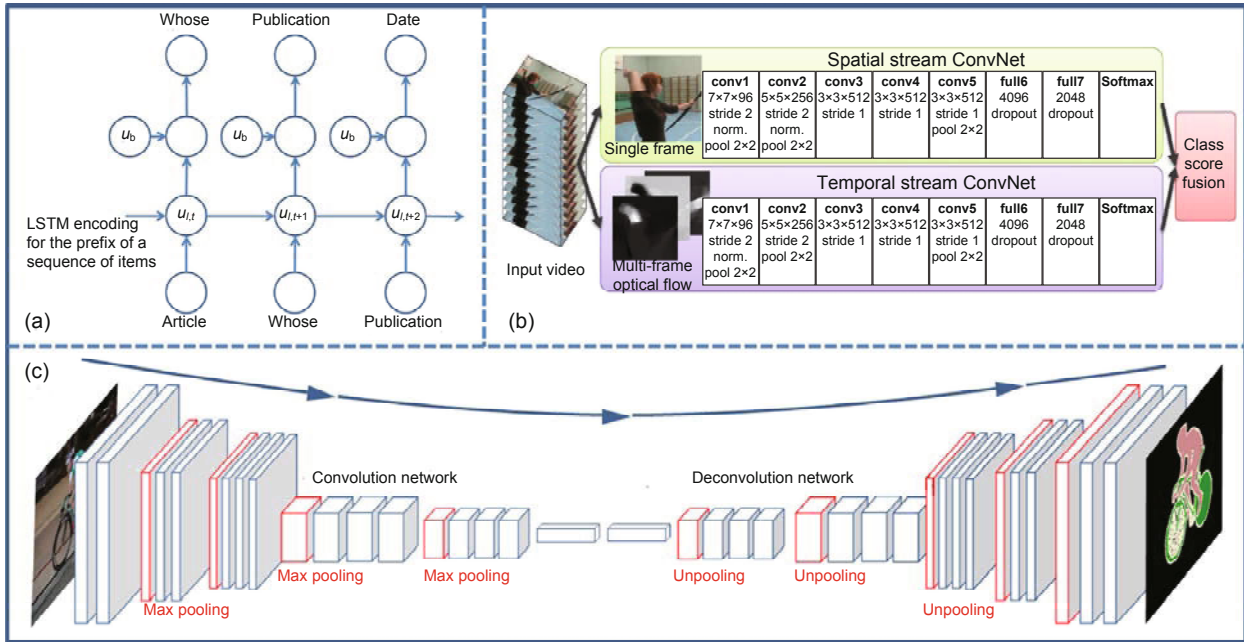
Whose Publication Date

$u_b$ $u_b$ $u_b$

LSTM encoding for the prefix of a sequence of items

$u_{l,t}$ $u_{l,t+1}$ $u_{l,t+2}$

Article Whose Publication

(a)

Spatial stream ConvNet

| conv1 | conv2 | conv3 | conv4 | conv5 | full6 | full7 | Softmax |
|---|---|---|---|---|---|---|---|
| 7×7×96 stride 2 norm. pool 2×2 | 5×5×256 stride 2 norm. pool 2×2 | 3×3×512 stride 1 | 3×3×512 stride 1 | 3×3×512 stride 1 pool 2×2 | 4096 dropout | 2048 dropout | |

Single frame

Class score fusion

Temporal stream ConvNet

| conv1 | conv2 | conv3 | conv4 | conv5 | full6 | full7 | Softmax |
|---|---|---|---|---|---|---|---|
| 7×7×96 stride 2 norm. pool 2×2 | 5×5×256 stride 2 pool 2×2 | 3×3×512 stride 1 | 3×3×512 stride 1 | 3×3×512 stride 1 pool 2×2 | 4096 dropout | 2048 dropout | |

Input video

Multi-frame optical flow

(b)

(c)

Convolution network

Deconvolution network

Max pooling Max pooling Max pooling

Unpooling Unpooling Unpooling